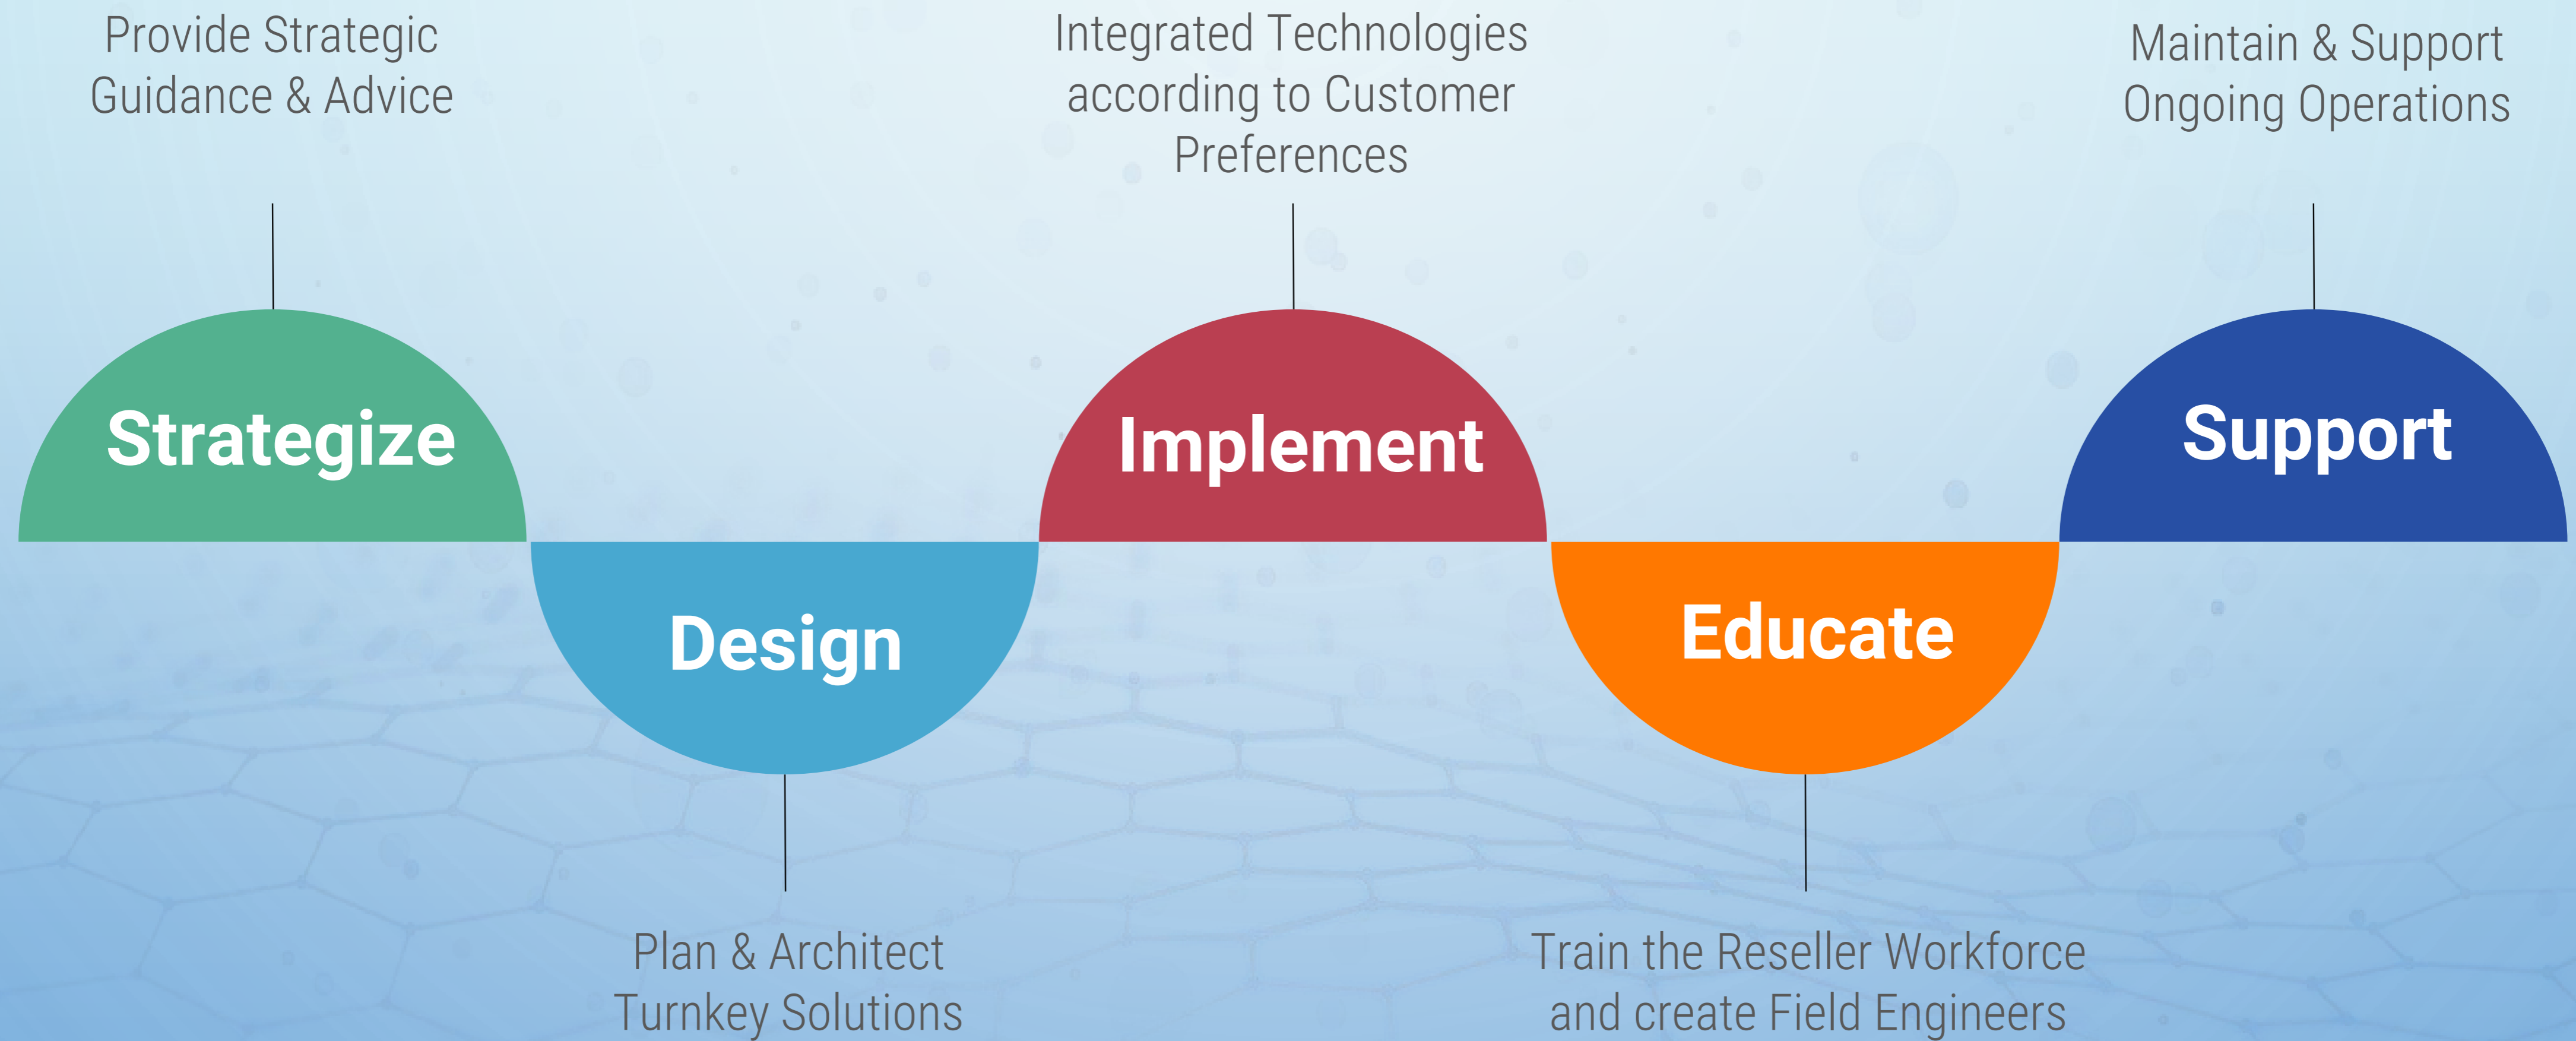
Provide Strategic Guidance & Advice

Integrated Technologies according to Customer Preferences

Maintain & Support Ongoing Operations

Strategize

Implement

Support

Design

Educate

Plan & Architect Turnkey Solutions

Train the Reseller Workforce and create Field Engineers